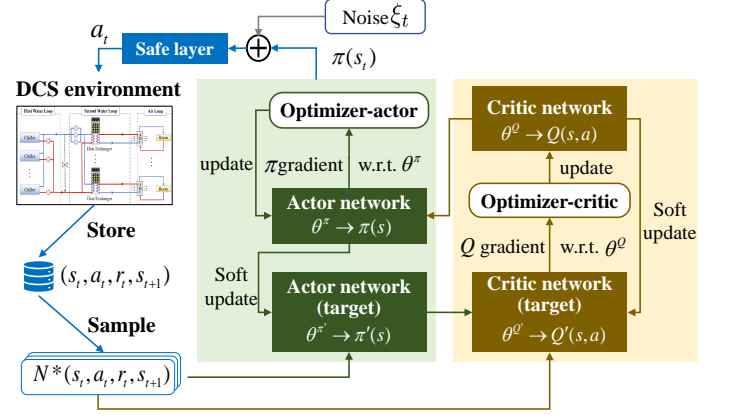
Noise$\xi_t$

$a_t$

Safe layer

$\pi(s_t)$

DCS environment

Heat Water Loop

Second Water Loop

Air Loop

Chiller

Chiller

Chiller

Heat Exchanger

Heat Exchanger

Room

Room

Store

$(s_t, a_t, r_t, s_{t+1})$

Sample

$N*(s_t, a_t, r_t, s_{t+1})$

Optimizer-actor

update

$\pi$gradient

w.r.t. $\theta^{\pi}$

Actor network

$\theta^{\pi} \rightarrow \pi(s)$

Soft update

Actor network (target)

$\theta^{\pi'} \rightarrow \pi'(s)$

Critic network

$\theta^{Q} \rightarrow Q(s,a)$

update

Optimizer-critic

Soft update

$Q$ gradient

w.r.t. $\theta^{Q}$

Critic network (target)

$\theta^{Q'} \rightarrow Q'(s,a)$